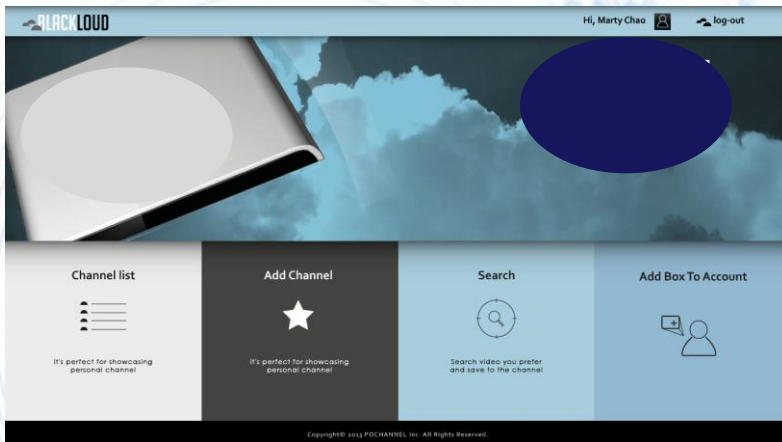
BLACKLOUD

Hi, Marty Chao

log-out

Channel list

It's perfect for showcasing personal channel

Add Channel

It's perfect for showcasing personal channel

Search

Search video you prefer and save to the channel

Add Box To Account

Copyright© 2013 POCHANNEL Inc. All Rights Reserved.